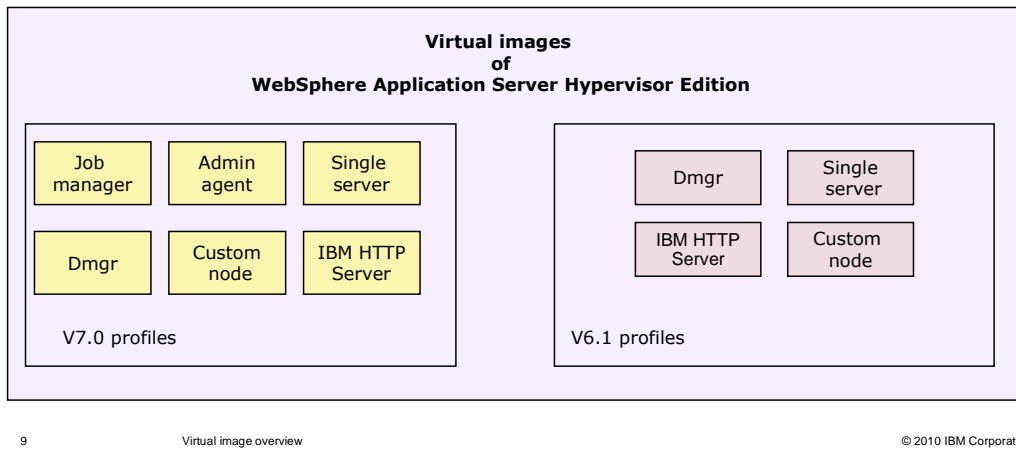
Virtual images
of
WebSphere Application Server Hypervisor Edition

Job manager

Admin agent

Single server

Dmgr

Custom node

IBM HTTP Server

V7.0 profiles

Dmgr

Single server

IBM HTTP Server

Custom node

V6.1 profiles

9

Virtual image overview

© 2010 IBM Corporat